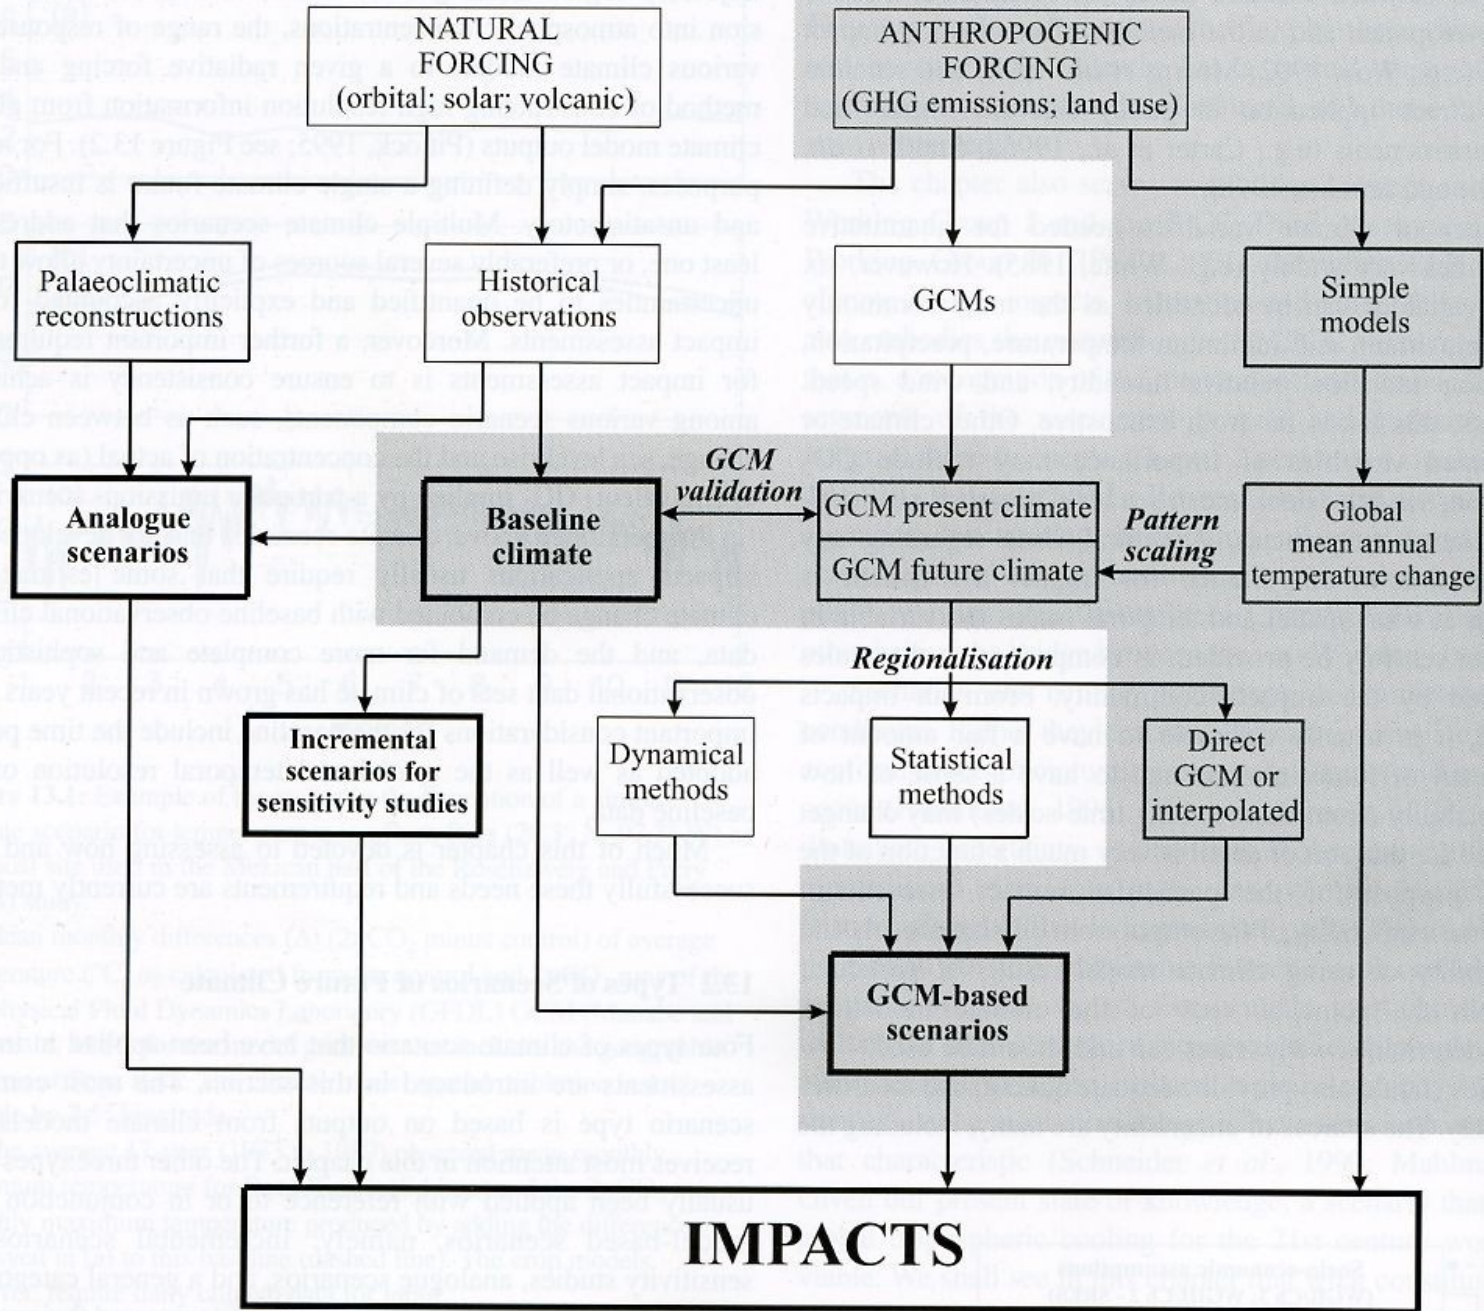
NATURAL FORCING (orbital; solar; volcanic)

ANTHROPOGENIC FORCING (GHG emissions; land use)

Palaeoclimatic reconstructions

Historical observations

GCMs

Simple models

Analogue scenarios

Baseline climate

GCM validation

GCM present climate

GCM future climate

Pattern scaling

Global mean annual temperature change

Regionalisation

Incremental scenarios for sensitivity studies

Dynamical methods

Statistical methods

Direct GCM or interpolated

GCM-based scenarios

IMPACTS